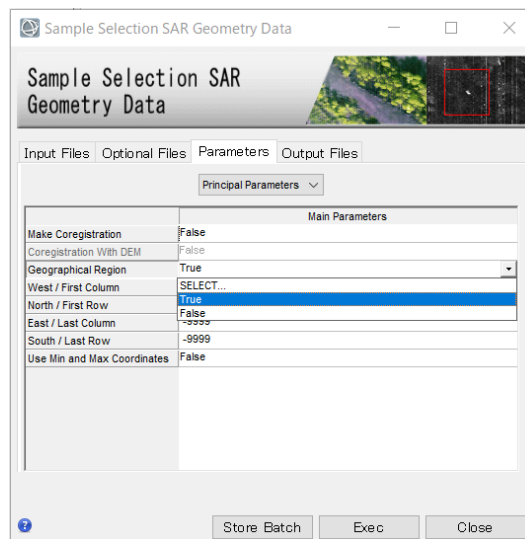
Sample Selection SAR Geometry Data

Sample Selection SAR Geometry Data

Input Files | Optional Files | Parameters | Output Files

Principal Parameters

| | Main Parameters |
|---|---|
| Make Coregistration | False |
| Coregistration With DEM | False |
| Geographical Region | True |
| West / First Column | SELECT... |
| North / First Row | True |
| East / Last Column | False |
| South / Last Row | -9999 |
| Use Min and Max Coordinates | False |

Store Batch
Exec
Close